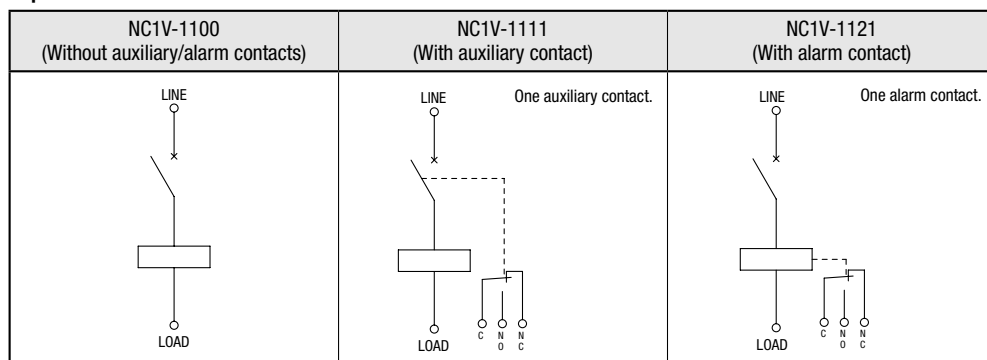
| NC1V-1100 (Without auxiliary/alarm contacts) | NC1V-1111 (With auxiliary contact) | NC1V-1121 (With alarm contact) |
|---|---|---|
| LINE LOAD | LINE One auxiliary contact. C NO NC LOAD | LINE One alarm contact. C NO NC LOAD |